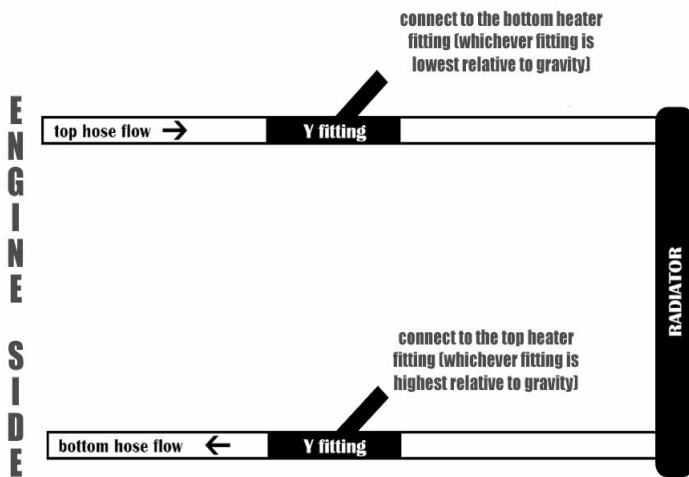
connect to the bottom heater fitting (whichever fitting is lowest relative to gravity)

ENGINE SIDE

top hose flow →

Y fitting

RADIATOR

connect to the top heater fitting (whichever fitting is highest relative to gravity)

bottom hose flow ←

Y fitting